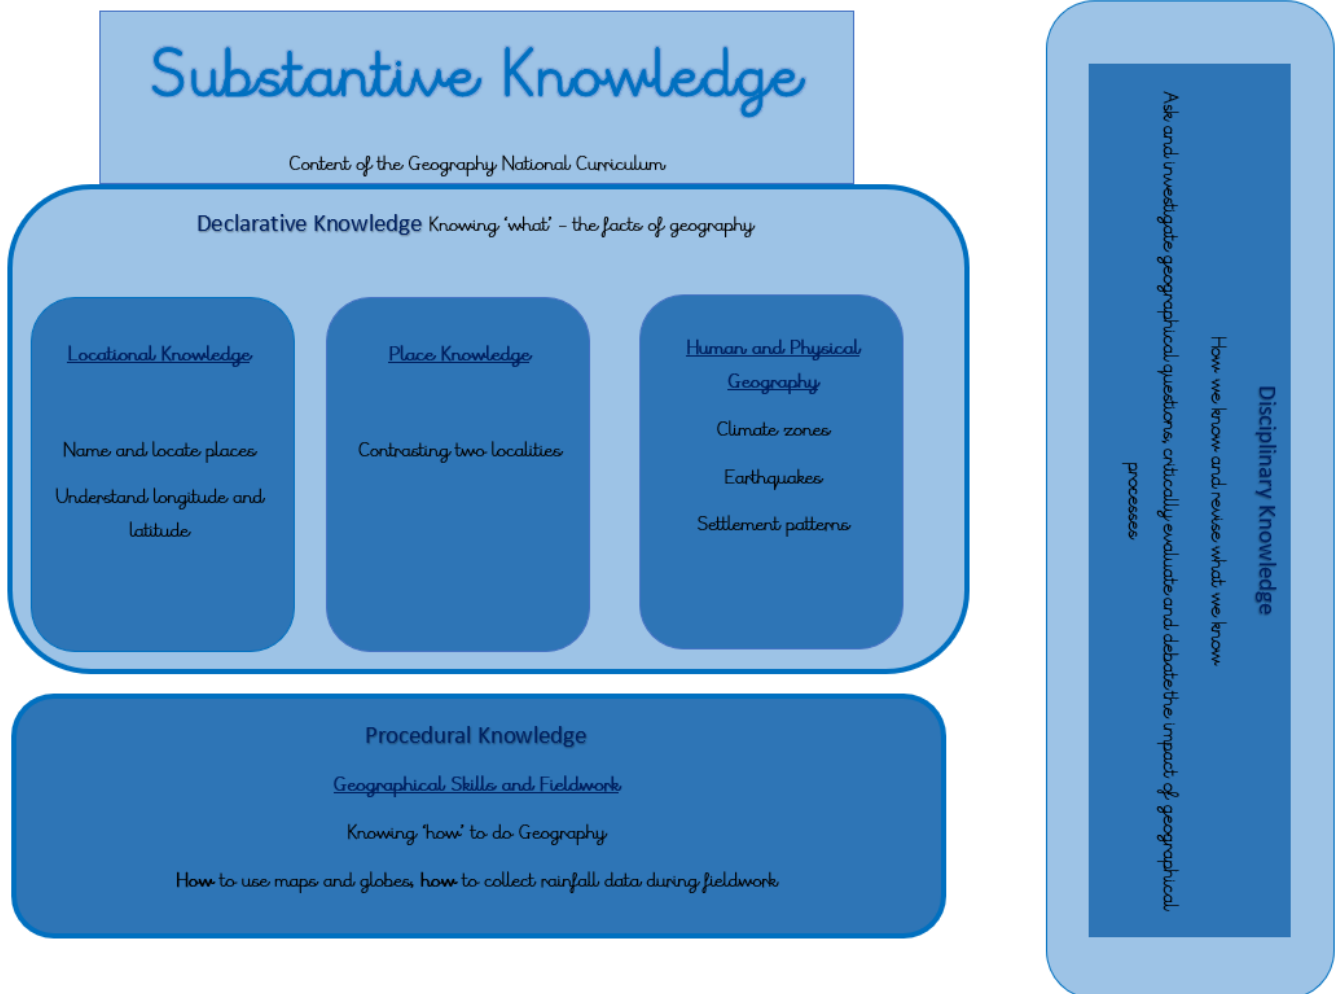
Substantive Knowledge

Content of the Geography National Curriculum

Declarative Knowledge Knowing 'what' – the facts of geography

Locational Knowledge

Name and locate places

Understand longitude and latitude

Place Knowledge

Contrasting two localities

Human and Physical Geography

Climate zones

Earthquakes

Settlement patterns

Procedural Knowledge

Geographical Skills and Fieldwork

Knowing 'how' to do Geography

How to use maps and globes, how to collect rainfall data during fieldwork

Disciplinary Knowledge

How we know and revise what we know

Ask and investigate geographical questions, critically evaluate and debate the impact of geographical processes